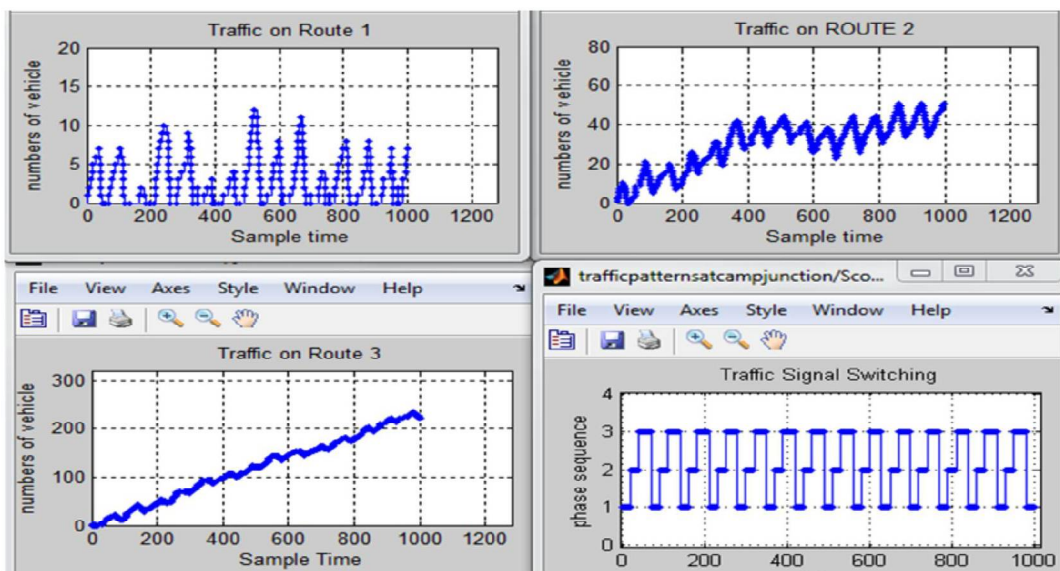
Traffic on Route 1

numbers of vehicle

20
15
10
5
0

0 200 400 600 800 1000 1200

Sample time

Traffic on ROUTE 2

numbers of vehicle

80
60
40
20
0

0 200 400 600 800 1000 1200

Sample time

File View Axes Style Window Help

Traffic on Route 3

numbers of vehicle

300
200
100
0

0 200 400 600 800 1000 1200

Sample Time

trafficpatternsatcampjunction/Sco...

File View Axes Style Window Help

Traffic Signal Switching

phase sequence

4
3
2
1
0

0 200 400 600 800 1000